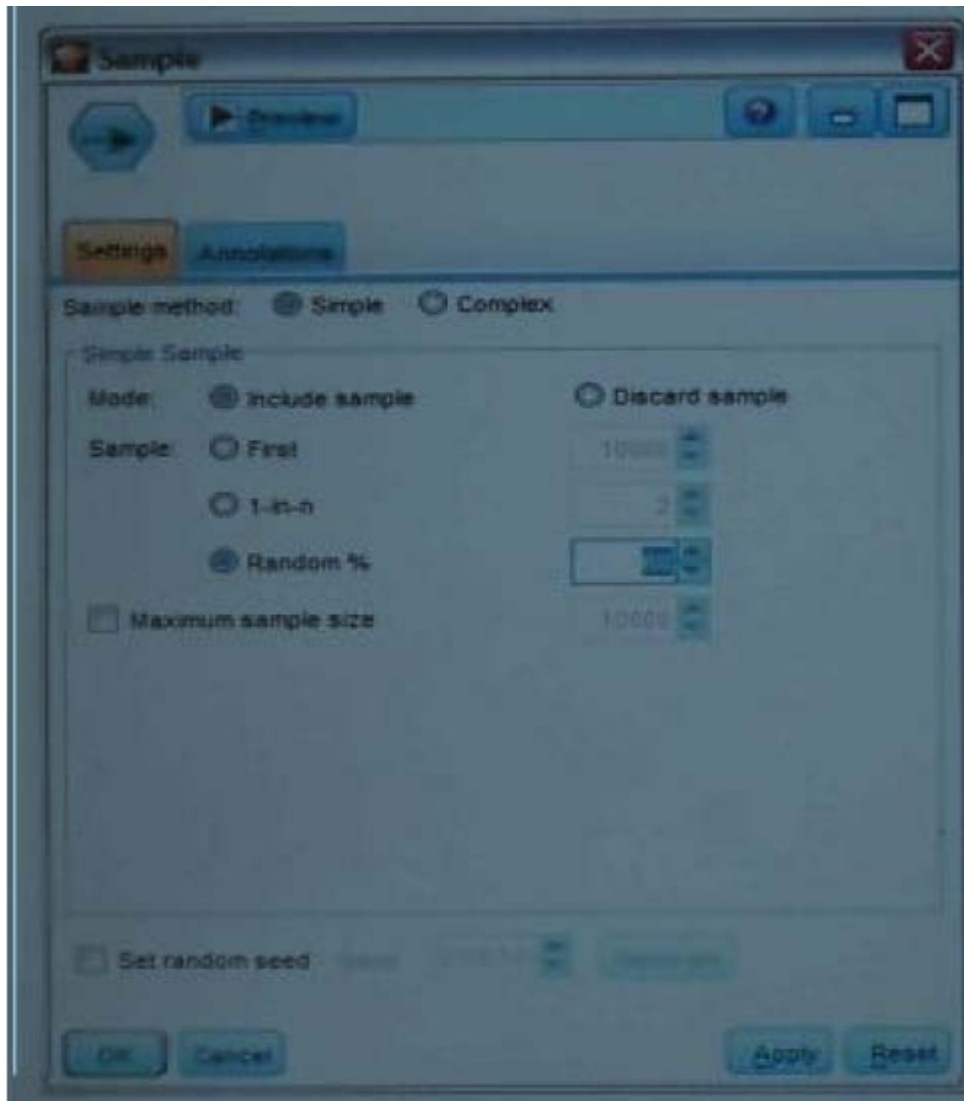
Sample

Preview

Settings Annotations

Sample method: Simple Complex

Simple Sample

Mode: Include sample Discard sample

Sample: First 10000

1-in-n 2

Random % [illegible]

Maximum sample size 10000

Set random seed Seed: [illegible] Generate

OK Cancel Apply Reset